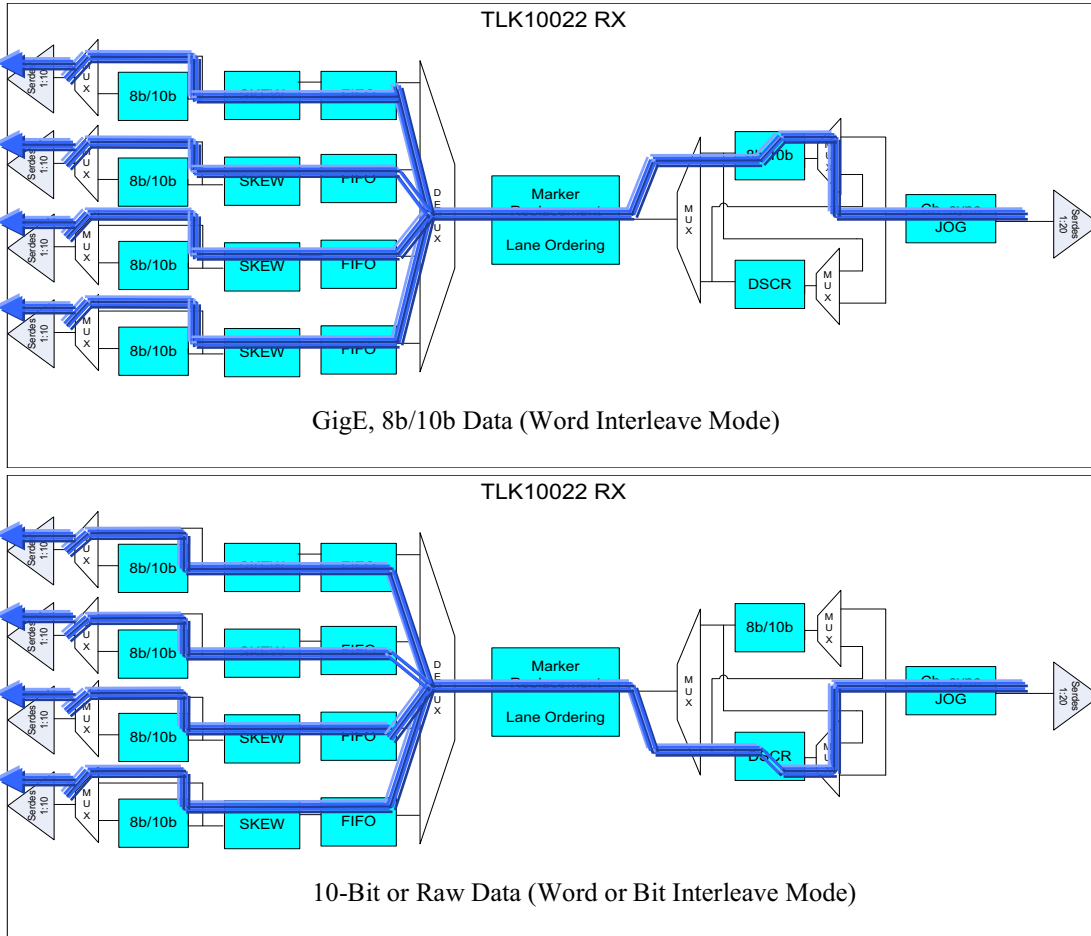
TLK10022 RX

Serdes 1:10
M U X
8b/10b
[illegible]
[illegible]

Serdes 1:10
M U X
8b/10b
SKEW
FIFO

Serdes 1:10
M U X
8b/10b
SKEW
FIFO

Serdes 1:10
M U X
8b/10b
SKEW
FIFO

D E M U X

Marker
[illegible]
Lane Ordering

M U X
8b/10b
M U X
DSCR
M U X
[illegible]
JOG
Serdes 1:20

GigE, 8b/10b Data (Word Interleave Mode)

TLK10022 RX

Serdes 1:10
M U X
8b/10b
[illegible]
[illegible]

Serdes 1:10
M U X
8b/10b
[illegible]
FIFO

Serdes 1:10
M U X
8b/10b
SKEW
FIFO

Serdes 1:10
M U X
8b/10b
SKEW
FIFO

D E M U X

Marker
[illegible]
Lane Ordering

M U X
8b/10b
M U X
DSCR
M U X
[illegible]
JOG
Serdes 1:20

10-Bit or Raw Data (Word or Bit Interleave Mode)